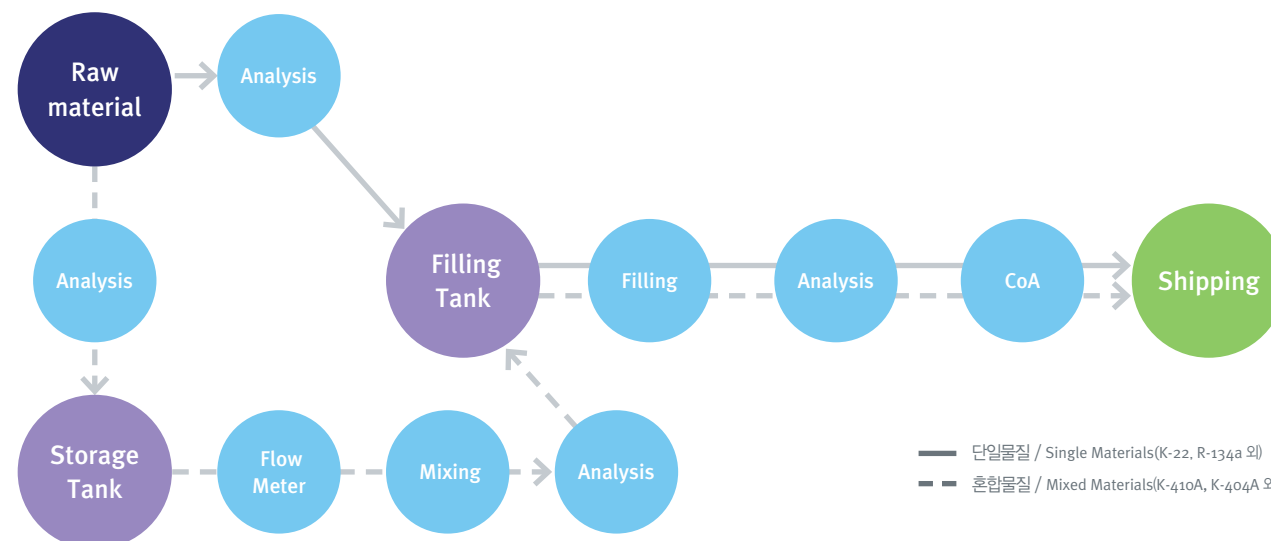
Raw material

Analysis

Analysis

Filling Tank

Filling

Analysis

CoA

Shipping

Storage Tank

Flow Meter

Mixing

Analysis

단일물질 / Single Materials(K-22, R-134a 외)

혼합물질 / Mixed Materials(K-410A, K-404A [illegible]